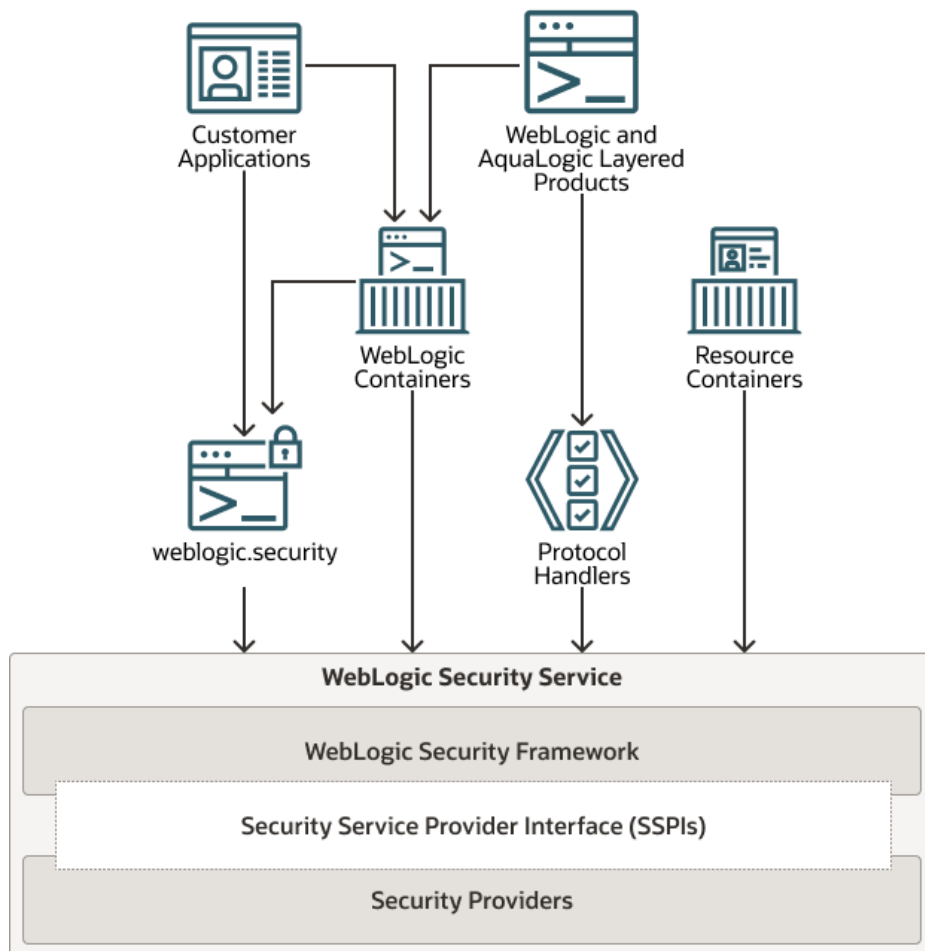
Customer Applications

WebLogic and AquaLogic Layered Products

WebLogic Containers

Resource Containers

weblogic.security

Protocol Handlers

WebLogic Security Service

WebLogic Security Framework

Security Service Provider Interface (SSPIs)

Security Providers